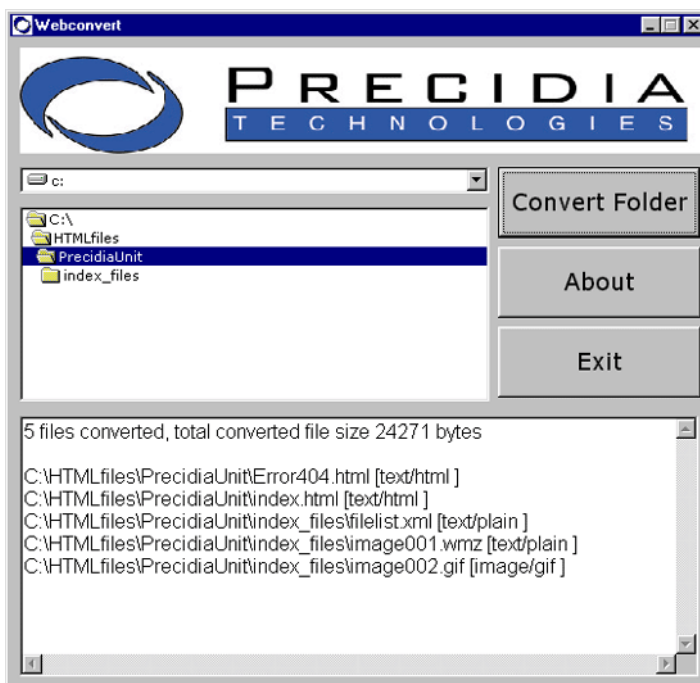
Webconvert

PRECIDIA
TECHNOLOGIES

c:

C:\
HTMLfiles
PrecidiaUnit
index_files

Convert Folder

About

Exit

5 files converted, total converted file size 24271 bytes

C:\HTMLfiles\PrecidiaUnit\Error404.html [text/html ]
C:\HTMLfiles\PrecidiaUnit\index.html [text/html ]
C:\HTMLfiles\PrecidiaUnit\index_files\filelist.xml [text/plain ]
C:\HTMLfiles\PrecidiaUnit\index_files\image001.wmz [text/plain ]
C:\HTMLfiles\PrecidiaUnit\index_files\image002.gif [image/gif ]